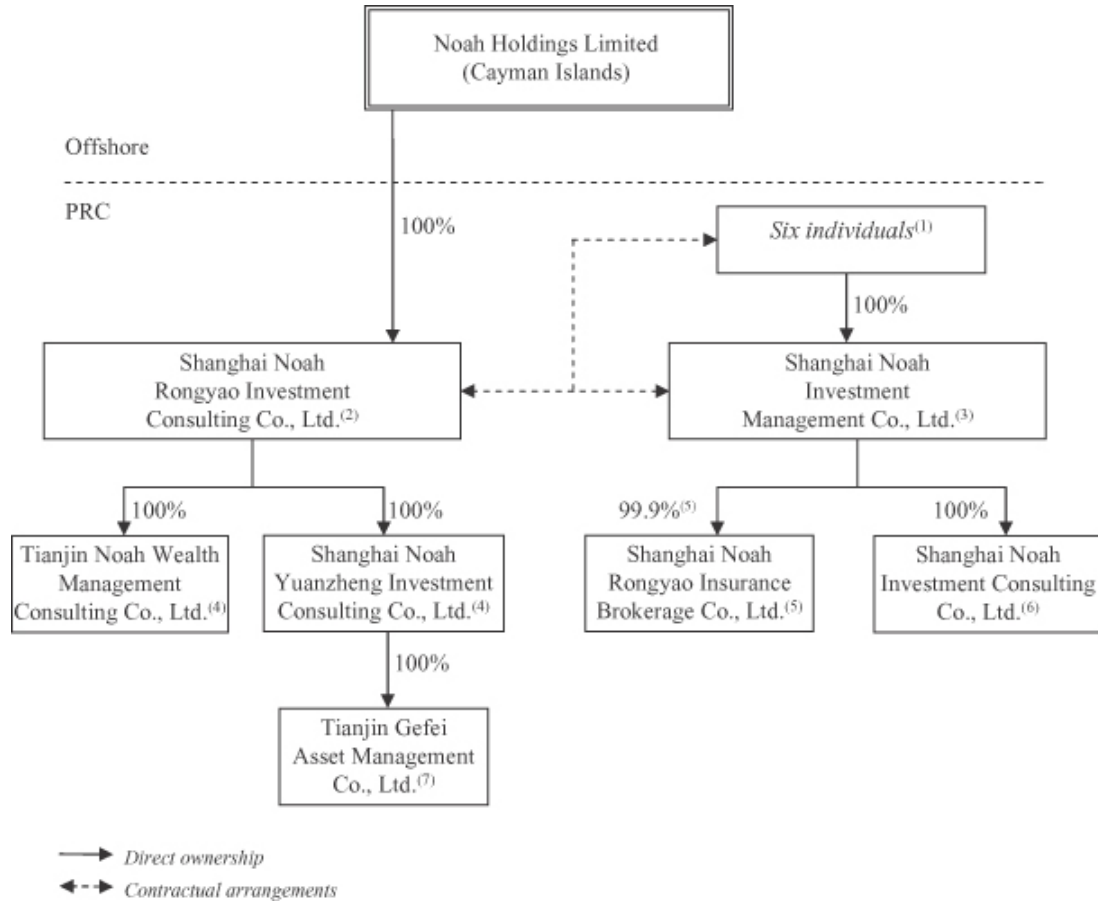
Noah Holdings Limited (Cayman Islands)

Offshore

PRC

100%

*Six individuals*$^{(1)}$

100%

Shanghai Noah Rongyao Investment Consulting Co., Ltd.$^{(2)}$

Shanghai Noah Investment Management Co., Ltd.$^{(3)}$

100%

100%

99.9%$^{(5)}$

100%

Tianjin Noah Wealth Management Consulting Co., Ltd.$^{(4)}$

Shanghai Noah Yuanzheng Investment Consulting Co., Ltd.$^{(4)}$

Shanghai Noah Rongyao Insurance Brokerage Co., Ltd.$^{(5)}$

Shanghai Noah Investment Consulting Co., Ltd.$^{(6)}$

100%

Tianjin Gefei Asset Management Co., Ltd.$^{(7)}$

*Direct ownership*

*Contractual arrangements*